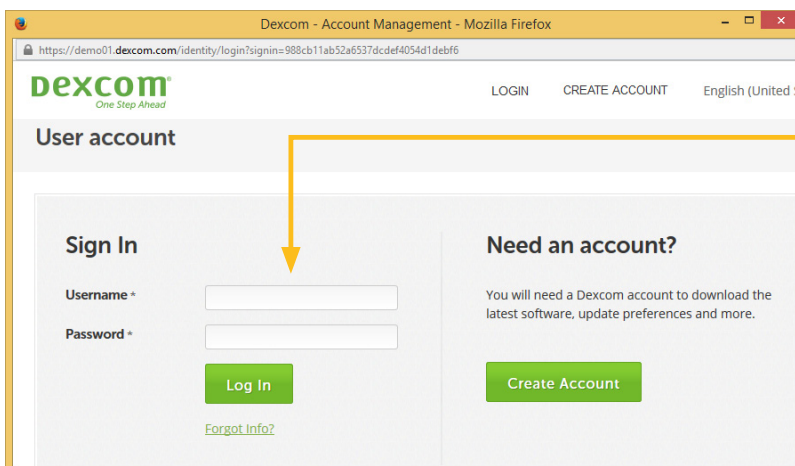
Dexcom - Account Management - Mozilla Firefox

https://demo01.dexcom.com/identity/login?signin=988cb11ab52a6537dcdef4054d1debf6

DEXCOM®
One Step Ahead

LOGIN

CREATE ACCOUNT

English (United S

User account

Sign In

Username *

Password *

Log In

Forgot Info?

Need an account?

You will need a Dexcom account to download the latest software, update preferences and more.

Create Account